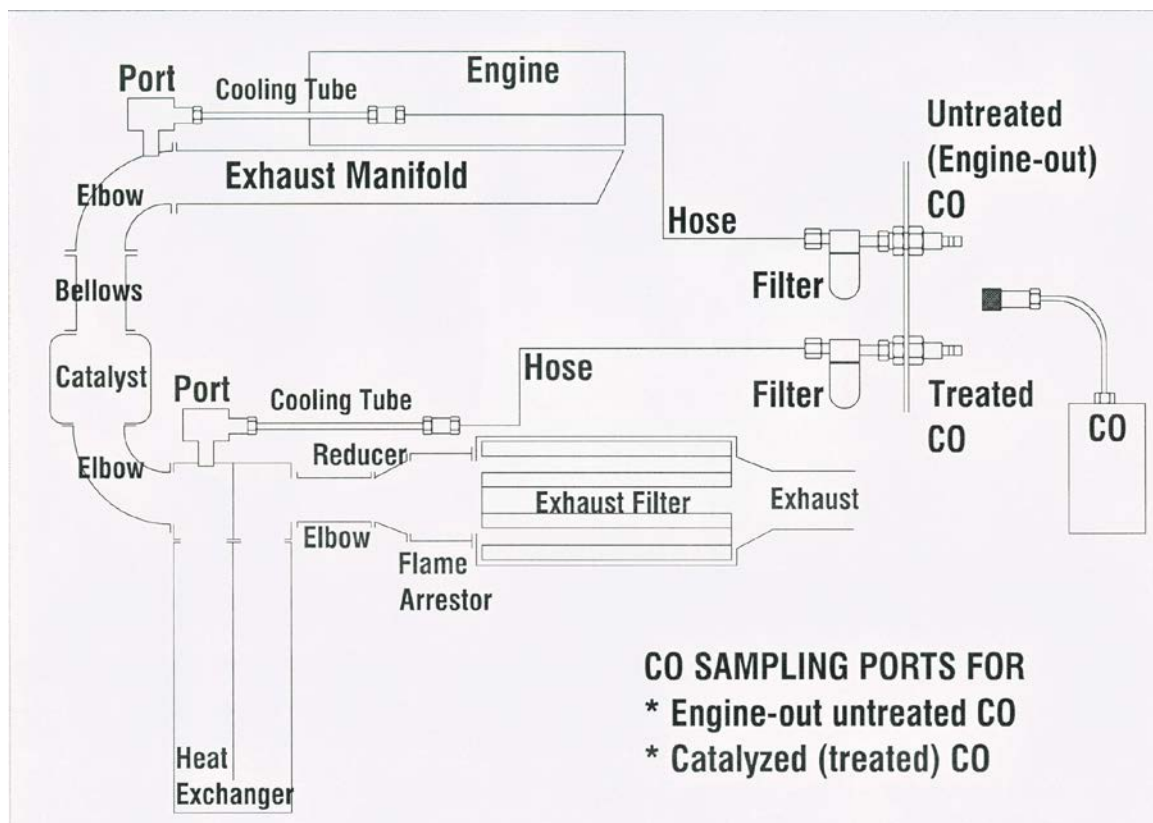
Port
Cooling Tube
Engine
Untreated (Engine-out) CO
Exhaust Manifold
Elbow
Hose
Filter
Bellows
Catalyst
Port
Hose
Cooling Tube
Filter
Treated CO
CO
Elbow
Reducer
Exhaust Filter
Exhaust
Elbow
Flame Arrestor
Heat Exchanger

CO SAMPLING PORTS FOR
* Engine-out untreated CO
* Catalyzed (treated) CO